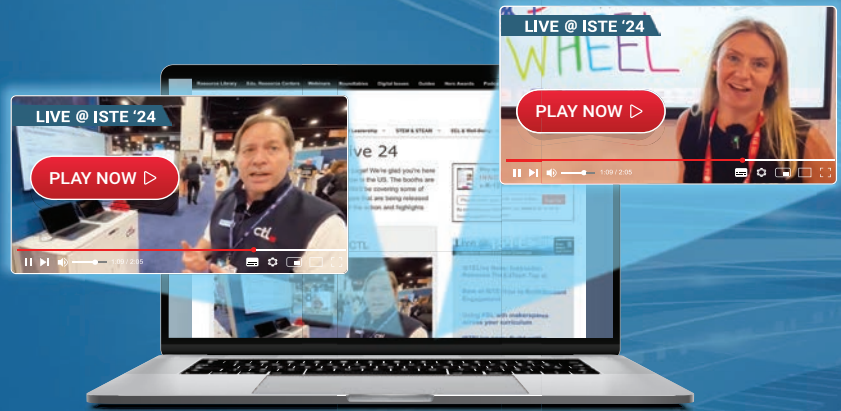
LIVE @ ISTE '24

PLAY NOW ▷

1:09 / 2:05

LIVE @ ISTE '24

WHEEL

PLAY NOW ▷

1:09 / 2:05

Resource Library

Edu. Resource Centers

Webinars

Roundtables

Digital Issues

Guides

Hero Awards

Leadership

STEM & STEAM

SEL & Well-Being

ive 24

page! We're glad you're here

in the US. The booths are

be covering some of

that are being released

the videos and highlights.

CTL

ctl